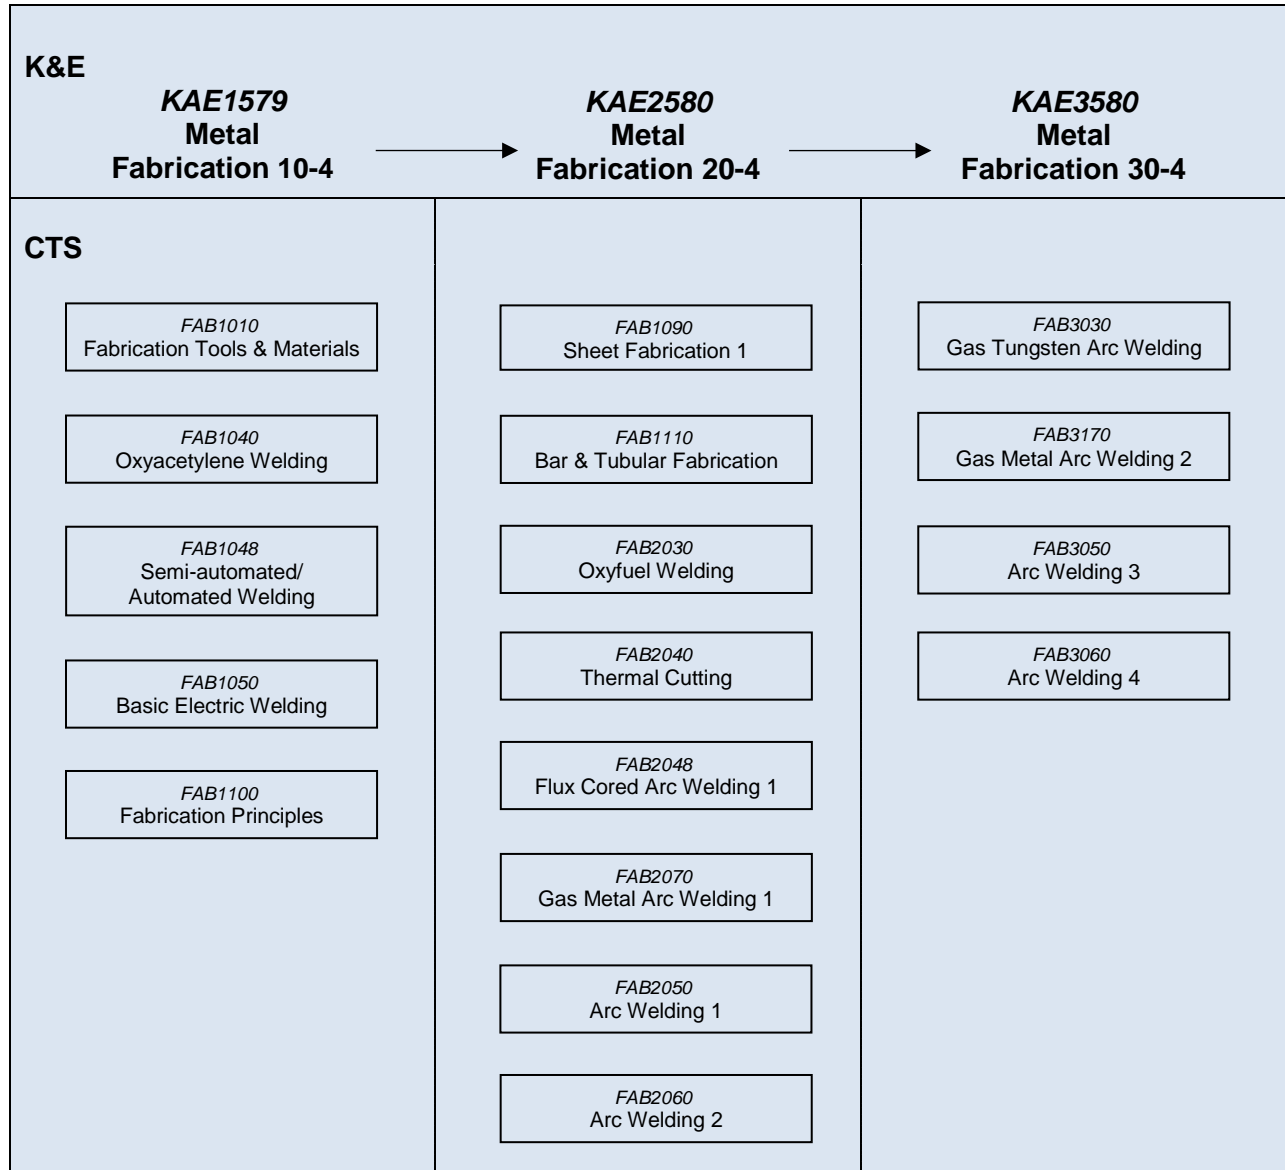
K&E

KAE1579
Metal
Fabrication 10-4

KAE2580
Metal
Fabrication 20-4

KAE3580
Metal
Fabrication 30-4

CTS

FAB1010
Fabrication Tools & Materials

FAB1040
Oxyacetylene Welding

FAB1048
Semi-automated/ Automated Welding

FAB1050
Basic Electric Welding

FAB1100
Fabrication Principles

FAB1090
Sheet Fabrication 1

FAB1110
Bar & Tubular Fabrication

FAB2030
Oxyfuel Welding

FAB2040
Thermal Cutting

FAB2048
Flux Cored Arc Welding 1

FAB2070
Gas Metal Arc Welding 1

FAB2050
Arc Welding 1

FAB2060
Arc Welding 2

FAB3030
Gas Tungsten Arc Welding

FAB3170
Gas Metal Arc Welding 2

FAB3050
Arc Welding 3

FAB3060
Arc Welding 4